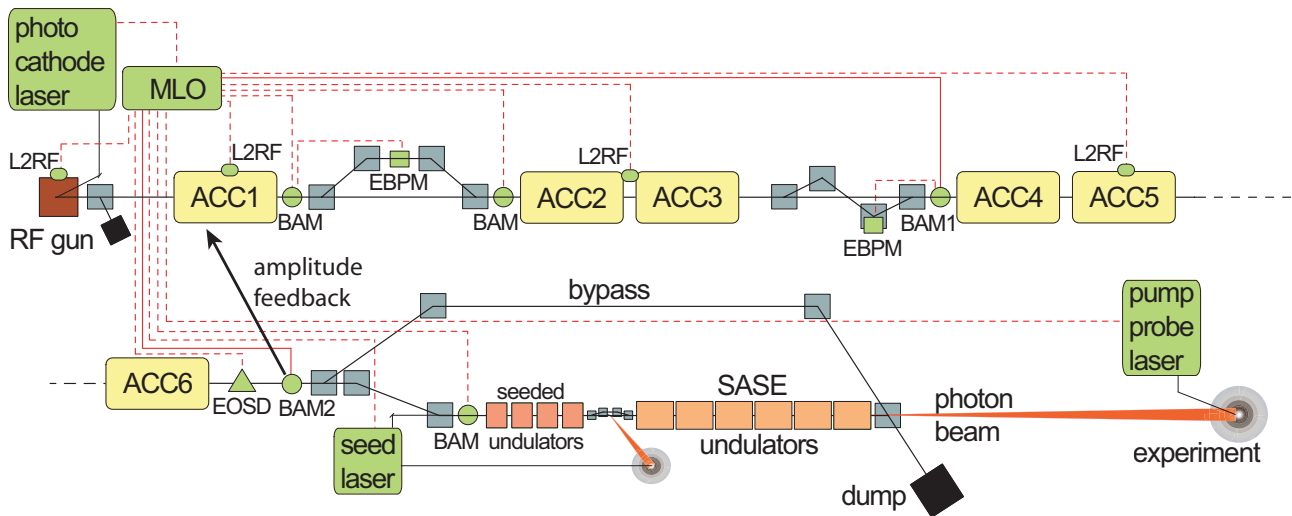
photo cathode laser

MLO

L2RF

L2RF

EBPM

L2RF

L2RF

ACC1

BAM

BAM

ACC2

ACC3

ACC4

ACC5

RF gun

EBPM

BAM1

amplitude feedback

bypass

pump probe laser

ACC6

EOSD

BAM2

seeded

SASE

photon beam

BAM

undulators

undulators

seed laser

experiment

dump